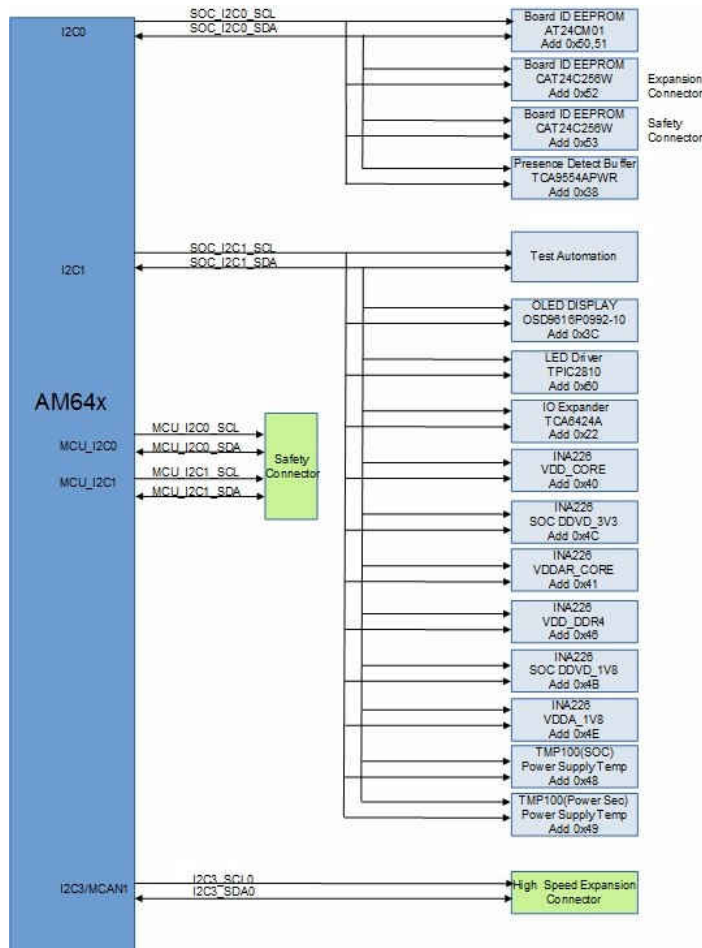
I2C0

SOC_I2C0_SCL

SOC_I2C0_SDA

Board ID EEPROM
AT24CM01
Add 0x50,51

Board ID EEPROM
CAT24C256W
Add 0x52

Expansion Connector

Board ID EEPROM
CAT24C256W
Add 0x53

Safety Connector

Presence Detect Buffer
TCA9554APWR
Add 0x38

I2C1

SOC_I2C1_SCL

SOC_I2C1_SDA

Test Automation

OLED DISPLAY
OSD9616P0992-10
Add 0x3C

LED Driver
TPIC2810
Add 0x60

IO Expander
TCA6424A
Add 0x22

AM64x

MCU_I2C0

MCU_I2C0_SCL

MCU_I2C0_SDA

MCU_I2C1

MCU_I2C1_SCL

MCU_I2C1_SDA

Safety Connector

INA226
VDD_CORE
Add 0x40

INA226
SOC DDVD_3V3
Add 0x4C

INA226
VDDAR_CORE
Add 0x41

INA226
VDD_DDR4
Add 0x46

INA226
SOC DDVD_1V8
Add 0x4B

INA226
VDDA_1V8
Add 0x4E

TMP100(SOC)
Power Supply Temp
Add 0x48

TMP100(Power Sec)
Power Supply Temp
Add 0x49

I2C3/MCAN1

I2C3_SCL0

I2C3_SDA0

High Speed Expansion Connector